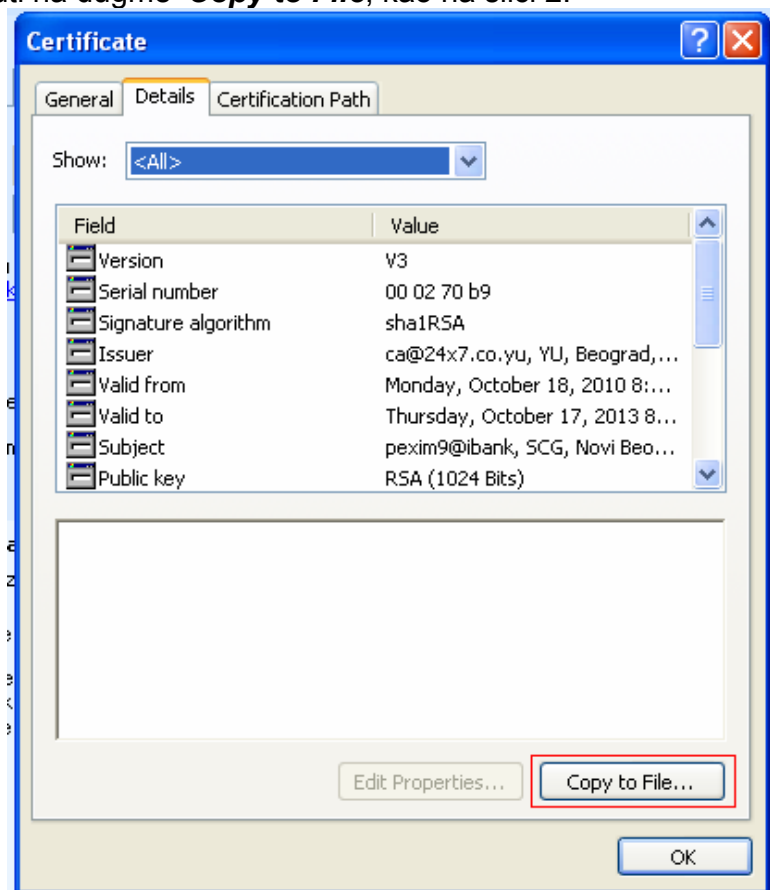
Certificate

General | Details | Certification Path

Show: <All>

| Field | Value |
|---|---|
| Version | V3 |
| Serial number | 00 02 70 b9 |
| Signature algorithm | sha1RSA |
| Issuer | ca@24x7.co.yu, YU, Beograd,... |
| Valid from | Monday, October 18, 2010 8:... |
| Valid to | Thursday, October 17, 2013 8... |
| Subject | pexim9@ibank, SCG, Novi Beo... |
| Public key | RSA (1024 Bits) |

Edit Properties...

Copy to File...

OK